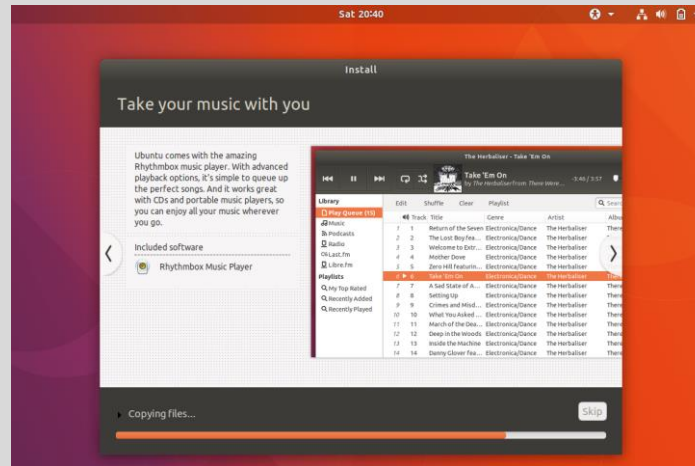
Sat 20:40

Install

Take your music with you

Ubuntu comes with the amazing Rhythmbox music player. With advanced playback options, it's simple to queue up the perfect songs. And it works great with CDs and portable music players, so you can enjoy all your music wherever you go.

Included software

Rhythmbox Music Player

The Herbaliser - Take 'Em On

Take 'Em On
by The Herbaliser from There were...
-3:46 / 3:57

Edit Shuffle Clear Playlist

Library
Play Queue (15)
Music
Podcasts
Radio
Last.fm
Libre.fm
Playlists
My Top Rated
Recently Added
Recently Played

| | Track | Title | Genre | Artist | Albu |
|---|---|---|---|---|---|
| 1 | 1 | Return of the Seven | Electronica/Dance | The Herbaliser | There |
| 2 | 2 | The Lost Boy fea... | Electronica/Dance | The Herbaliser | There |
| 3 | 3 | Welcome to Extr... | Electronica/Dance | The Herbaliser | There |
| 4 | 4 | Mother Dove | Electronica/Dance | The Herbaliser | There |
| 5 | 5 | Zero Hill featurin... | Electronica/Dance | The Herbaliser | There |
| 6 | 6 | Take 'Em On | Electronica/Dance | The Herbaliser | There |
| 7 | 7 | A Sad State of A... | Electronica/Dance | The Herbaliser | There |
| 8 | 8 | Setting Up | Electronica/Dance | The Herbaliser | There |
| 9 | 9 | Crimes and Misd... | Electronica/Dance | The Herbaliser | There |
| 10 | 10 | What You Asked ... | Electronica/Dance | The Herbaliser | There |
| 11 | 11 | March of the Dea... | Electronica/Dance | The Herbaliser | There |
| 12 | 12 | Deep in the Woods | Electronica/Dance | The Herbaliser | There |
| 13 | 13 | Inside the Machine | Electronica/Dance | The Herbaliser | There |
| 14 | 14 | Danny Glover fea... | Electronica/Dance | The Herbaliser | There |

Copying files...

Skip